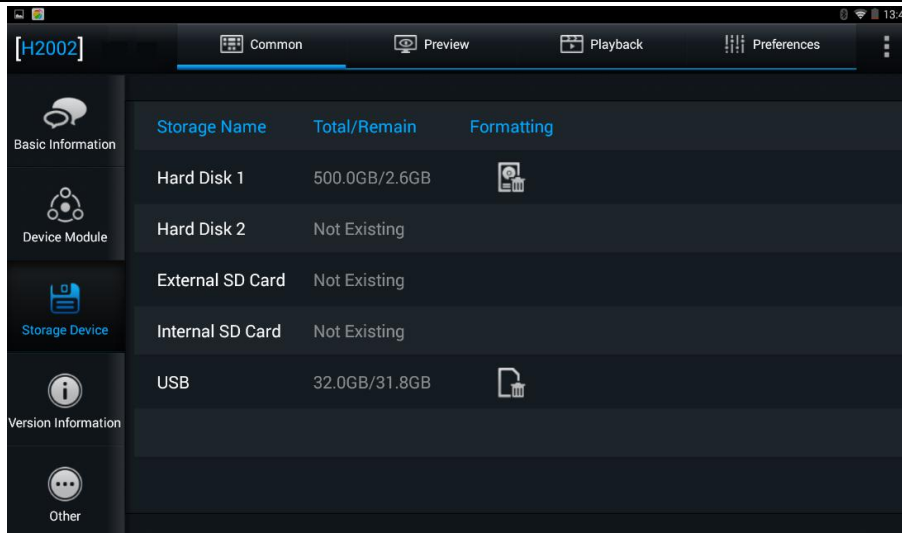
13:4

[H2002]

Common

Preview

Playback

Preferences

Basic Information

Device Module

Storage Device

Version Information

Other

| Storage Name | Total/Remain | Formatting |
|---|---|---|
| Hard Disk 1 | 500.0GB/2.6GB | |
| Hard Disk 2 | Not Existing | |
| External SD Card | Not Existing | |
| Internal SD Card | Not Existing | |
| USB | 32.0GB/31.8GB | |